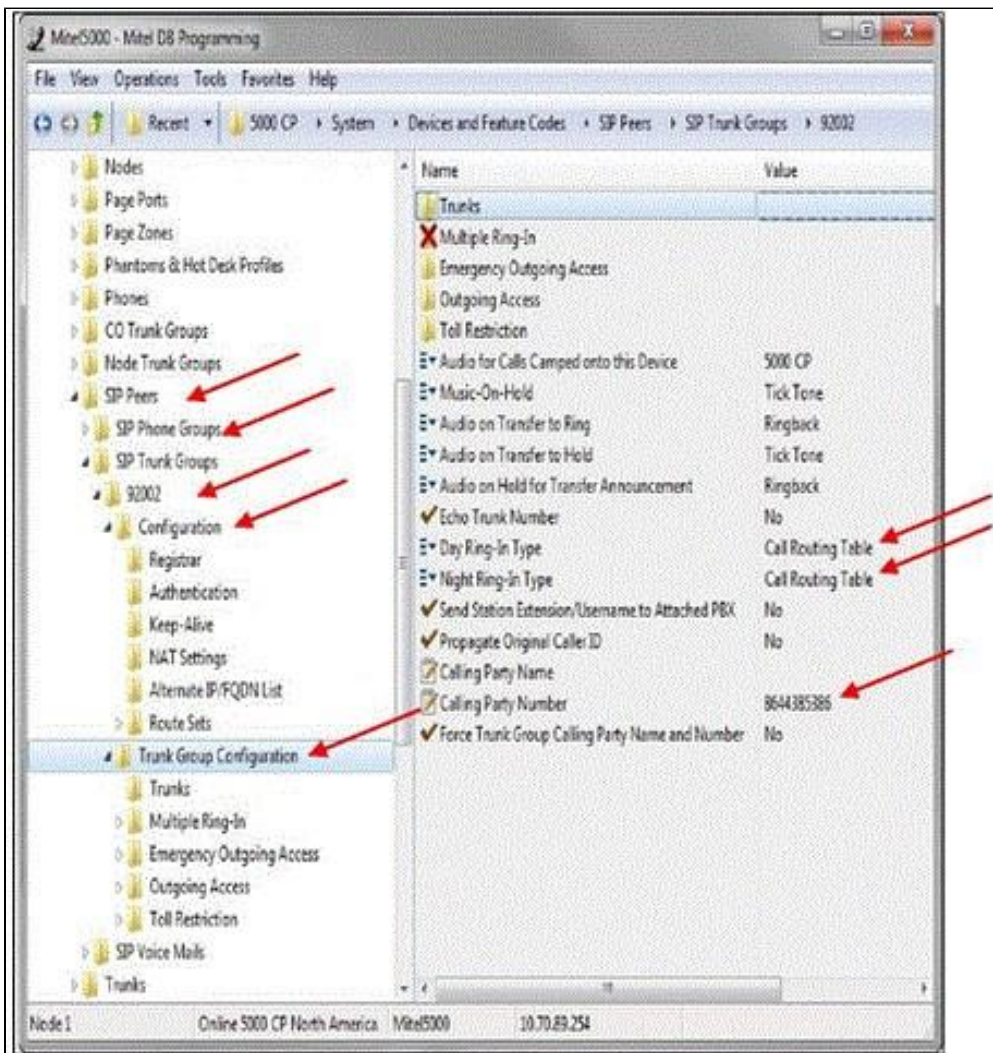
Mitel5000 - Mitel DB Programming

File View Operations Tools Favorites Help

Recent 5000 CP ▸ System ▸ Devices and Feature Codes ▸ SIP Peers ▸ SIP Trunk Groups ▸ 92002

Nodes
Page Ports
Page Zones
Phantoms & Hot Desk Profiles
Phones
CO Trunk Groups
Node Trunk Groups
SIP Peers
SIP Phone Groups
SIP Trunk Groups
92002
Configuration
Registrar
Authentication
Keep-Alive
NAT Settings
Alternate IP/FQDN List
Route Sets
Trunk Group Configuration
Trunks
Multiple Ring-In
Emergency Outgoing Access
Outgoing Access
Toll Restriction
SIP Voice Mails
Trunks

| Name | Value |
|---|---|
| Trunks | |
| Multiple Ring-In | |
| Emergency Outgoing Access | |
| Outgoing Access | |
| Toll Restriction | |
| Audio for Calls Camped onto this Device | 5000 CP |
| Music-On-Hold | Tick Tone |
| Audio on Transfer to Ring | Ringback |
| Audio on Transfer to Hold | Tick Tone |
| Audio on Hold for Transfer Announcement | Ringback |
| Echo Trunk Number | No |
| Day Ring-In Type | Call Routing Table |
| Night Ring-In Type | Call Routing Table |
| Send Station Extension/Username to Attached PBX | No |
| Propagate Original Caller ID | No |
| Calling Party Name | |
| Calling Party Number | 8644385386 |
| Force Trunk Group Calling Party Name and Number | No |

Node 1 Online 5000 CP North America Mitel5000 10.70.89.254